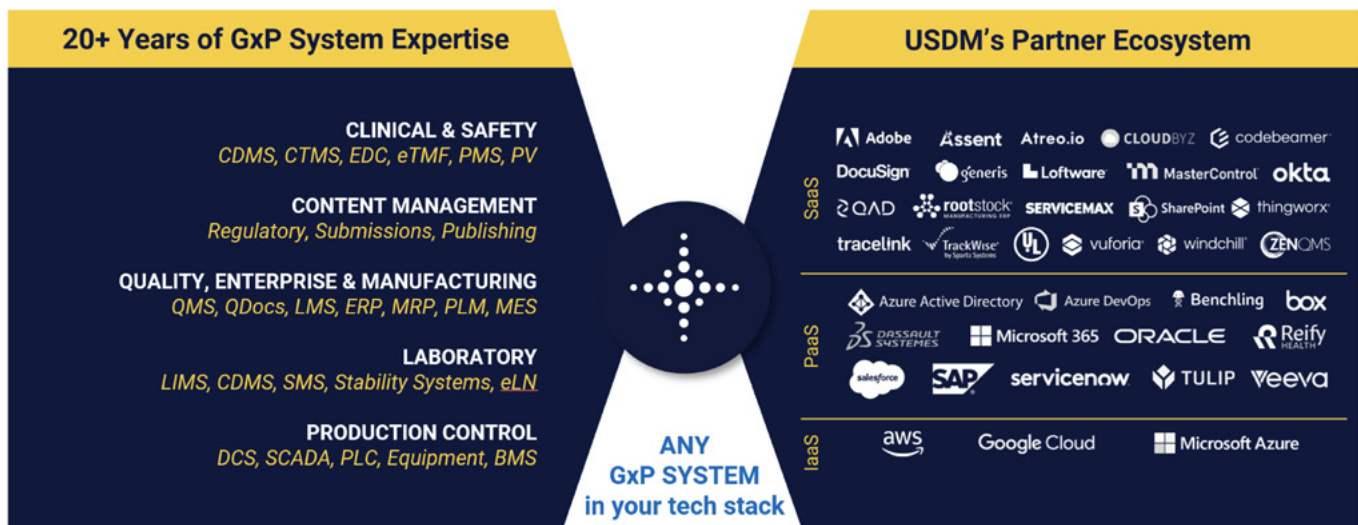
20+ Years of GxP System Expertise

CLINICAL & SAFETY
CDMS, CTMS, EDC, eTMF, PMS, PV

CONTENT MANAGEMENT
Regulatory, Submissions, Publishing

QUALITY, ENTERPRISE & MANUFACTURING
QMS, QDocs, LMS, ERP, MRP, PLM, MES

LABORATORY
LIMS, CDMS, SMS, Stability Systems, eLN

PRODUCTION CONTROL
DCS, SCADA, PLC, Equipment, BMS

ANY
GxP SYSTEM
in your tech stack

USDM's Partner Ecosystem

SaaS
Adobe Assent Atreo.io CLOUDBYZ codebeamer
DocuSign generis Loftware MasterControl okta
QAD rootstock MANUFACTURING ERP SERVICEMAX SharePoint thingworx
tracelink TrackWise by Sparta Systems UL vuforia windchill ZENQMS

PaaS
Azure Active Directory Azure DevOps Benchling box
DASSAULT SYSTEMES Microsoft 365 ORACLE Reify HEALTH
salesforce SAP servicenow TULIP veeva

IaaS
aws Google Cloud Microsoft Azure